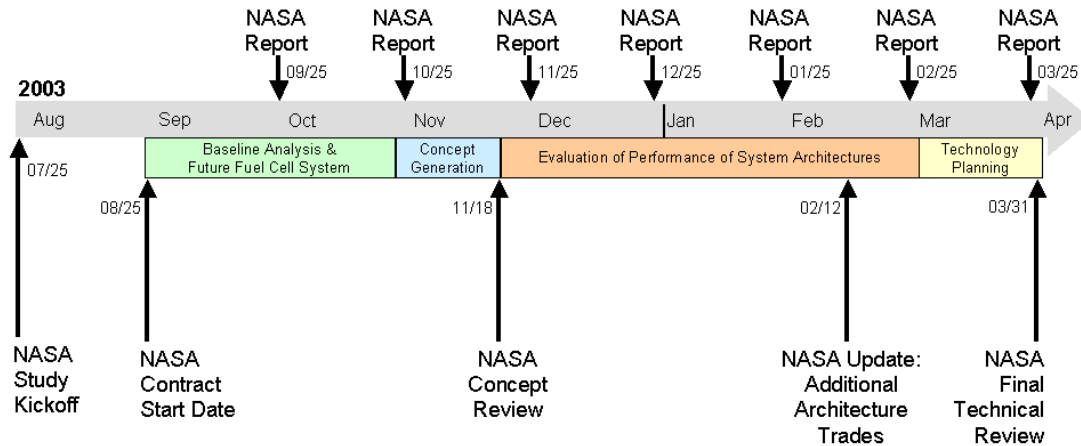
NASA Report 09/25

NASA Report 10/25

NASA Report 11/25

NASA Report 12/25

NASA Report 01/25

NASA Report 02/25

NASA Report 03/25

2003

Aug Sep Oct Nov Dec Jan Feb Mar Apr

Baseline Analysis & Future Fuel Cell System

Concept Generation

Evaluation of Performance of System Architectures

Technology Planning

07/25

NASA Study Kickoff

08/25

NASA Contract Start Date

11/18

NASA Concept Review

02/12

NASA Update: Additional Architecture Trades

03/31

NASA Final Technical Review